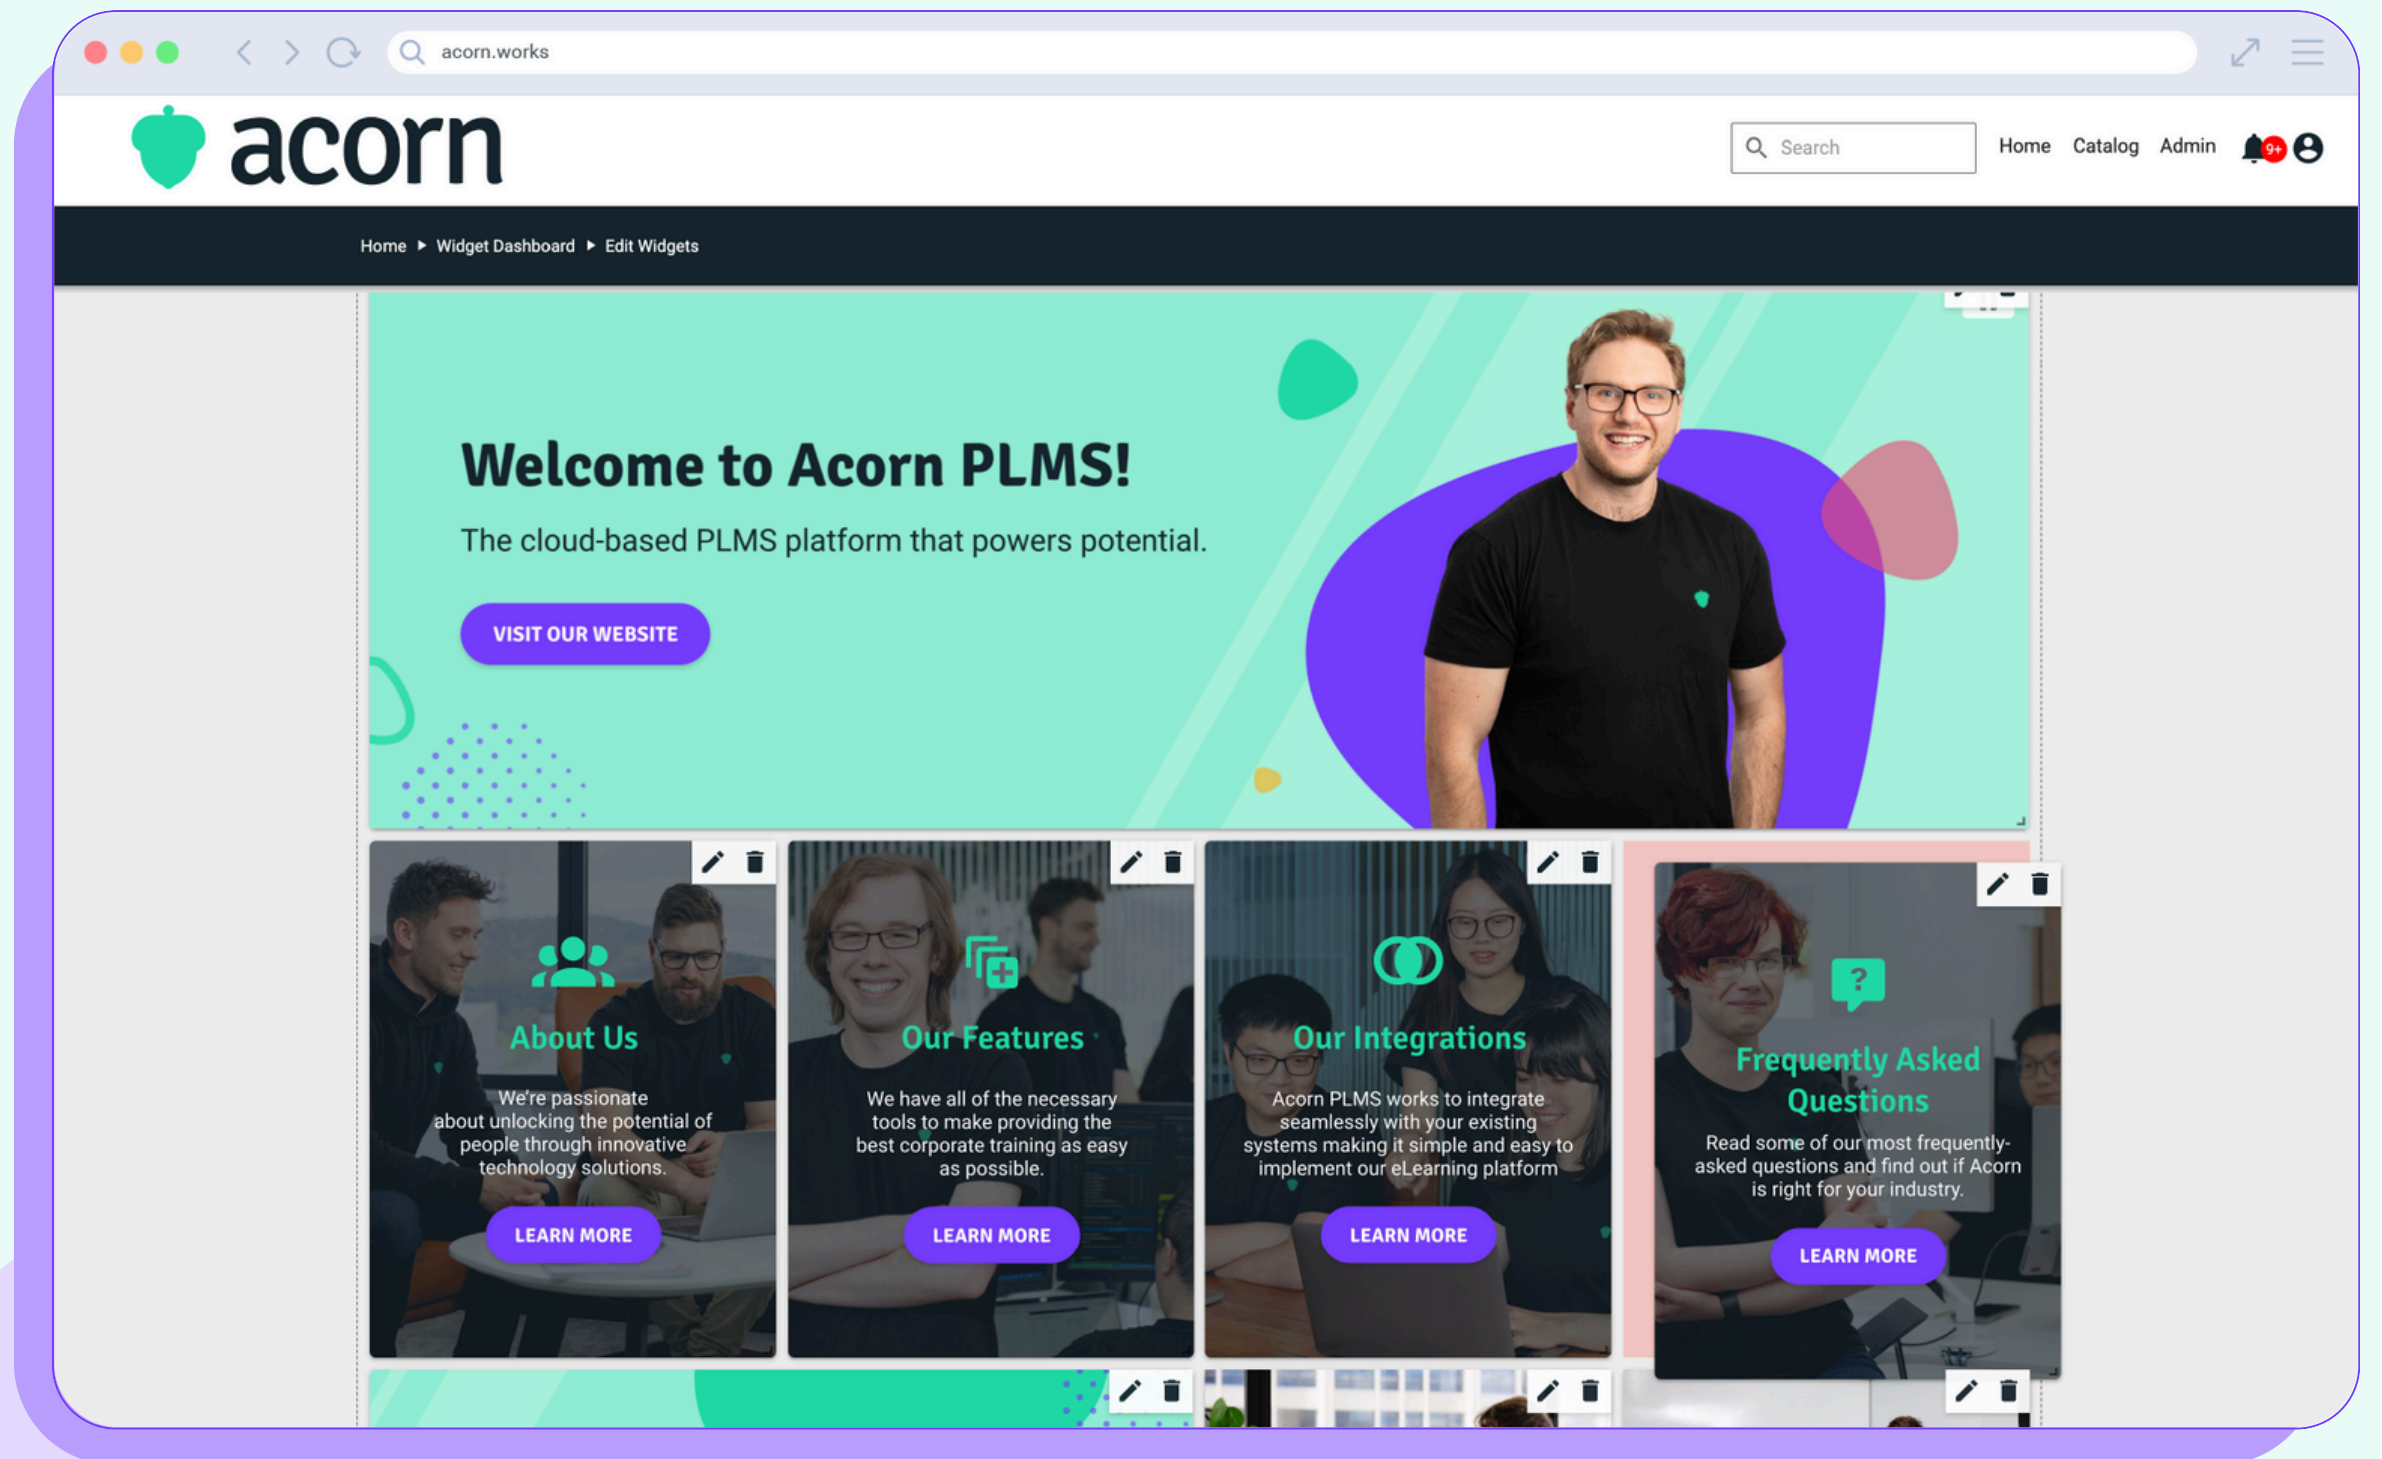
acorn.works

acorn

Search

Home Catalog Admin 9+

Home ▸ Widget Dashboard ▸ Edit Widgets

Welcome to Acorn PLMS!

The cloud-based PLMS platform that powers potential.

VISIT OUR WEBSITE

About Us

We're passionate about unlocking the potential of people through innovative technology solutions.

LEARN MORE

Our Features

We have all of the necessary tools to make providing the best corporate training as easy as possible.

LEARN MORE

Our Integrations

Acorn PLMS works to integrate seamlessly with your existing systems making it simple and easy to implement our eLearning platform

LEARN MORE

Frequently Asked Questions

Read some of our most frequently-asked questions and find out if Acorn is right for your industry.

LEARN MORE